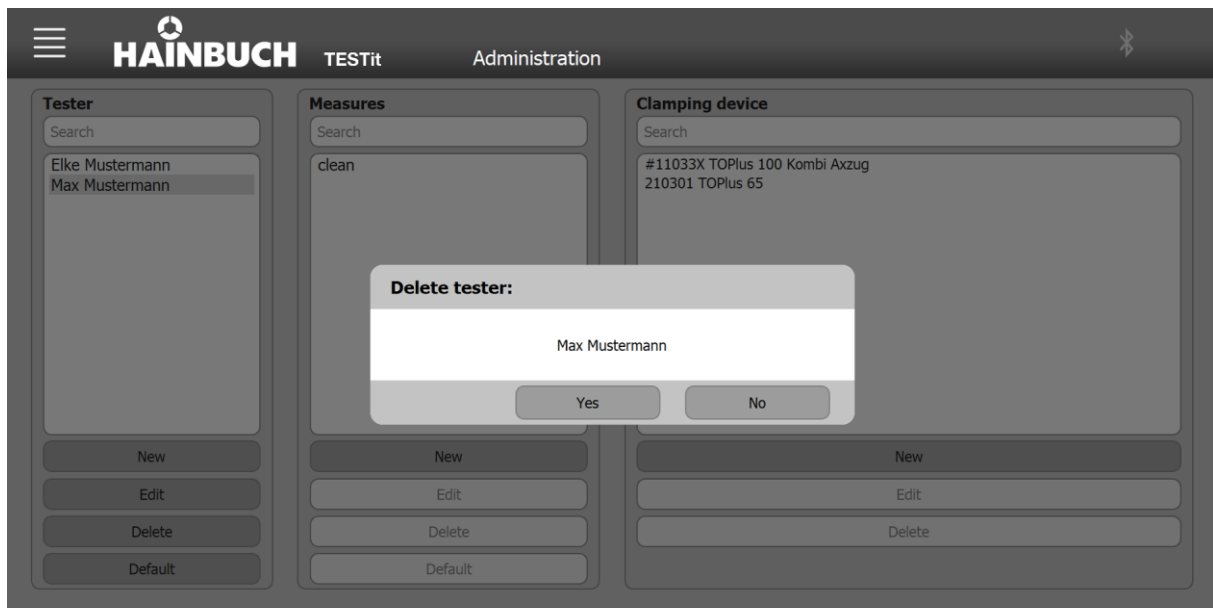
HAINBUCH TESTit Administration

Tester
Search
Elke Mustermann
Max Mustermann
New
Edit
Delete
Default

Measures
Search
clean
New
Edit
Delete
Default

Clamping device
Search
#11033X TOPlus 100 Kombi Axzug
210301 TOPlus 65
New
Edit
Delete

Delete tester:
Max Mustermann
Yes
No